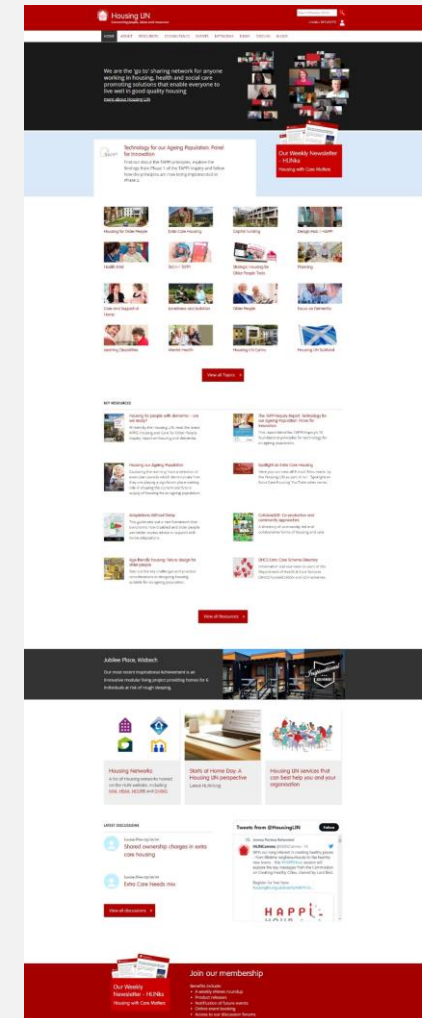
Housing LIN

HOME ABOUT RESOURCES

We are the 'go to' sharing network for anyone working in housing, health and social care promoting solutions that enable everyone to live well in good quality housing

Technology for our Ageing Population: Panel for Innovation

Our Weekly Newsletter - HLINks

Housing with Care Matters

Housing for Older People

Extra Care Housing

Capital Funding

Design Hub / HAPPI

Health Hub

Dementia

Planning

Care and Support at Home

Older People

Focus on Dementia

Learning Disabilities

Mental Health

Housing LIN Cymru

Housing LIN Scotland

View all Topics

KEY RESOURCES

Housing our Ageing Population

Spotlight on Extra Care Housing

View all Resources

Jubilee Place, Wisbech

Housing Networks

Starts at Home Day: A Housing LIN perspective

Housing LIN services that can best help you and your organisation

LATEST DISCUSSIONS

Shared ownership charges in extra care housing

Extra Care Needs mix

View all discussions

Tweets from @HousingLIN

Follow

HAPPI

Our Weekly Newsletter - HLINks

Housing with Care Matters

Join our membership

Benefits include:
• A weekly eNews roundup
• Product releases
• Notification of future events
• Online event booking
• Access to our discussion forums